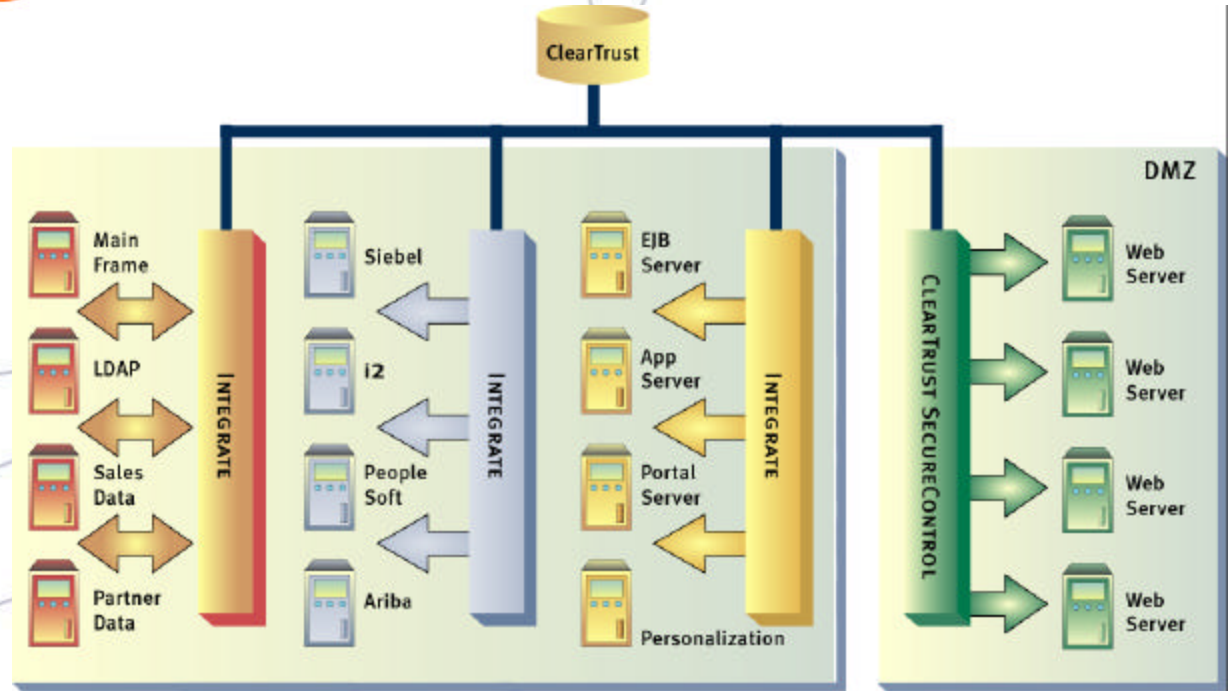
ClearTrust

DMZ

Main Frame

LDAP

Sales Data

Partner Data

INTEGRATE

Siebel

i2

People Soft

Ariba

INTEGRATE

EJB Server

App Server

Portal Server

Personalization

INTEGRATE

CLEARTRUST SECURECONTROL

Web Server

Web Server

Web Server

Web Server